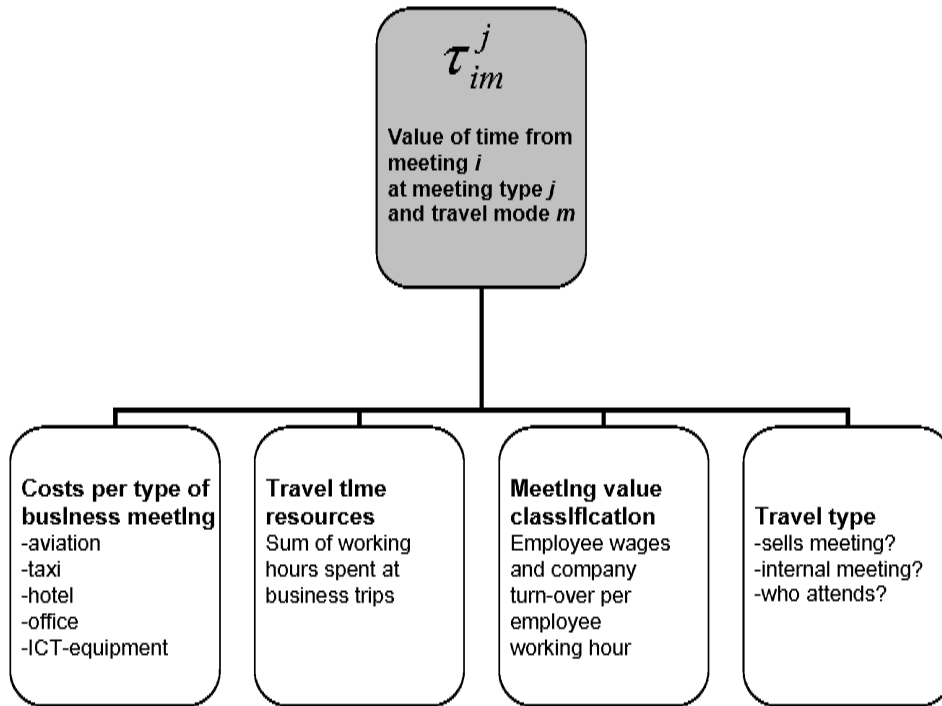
$\tau_{im}^{j}$

Value of time from meeting *i* at meeting type *j* and travel mode *m*

Costs per type of business meeting
-aviation
-taxi
-hotel
-office
-ICT-equipment

Travel time resources
Sum of working hours spent at business trips

Meeting value classification
Employee wages and company turn-over per employee working hour

Travel type
-sells meeting?
-internal meeting?
-who attends?